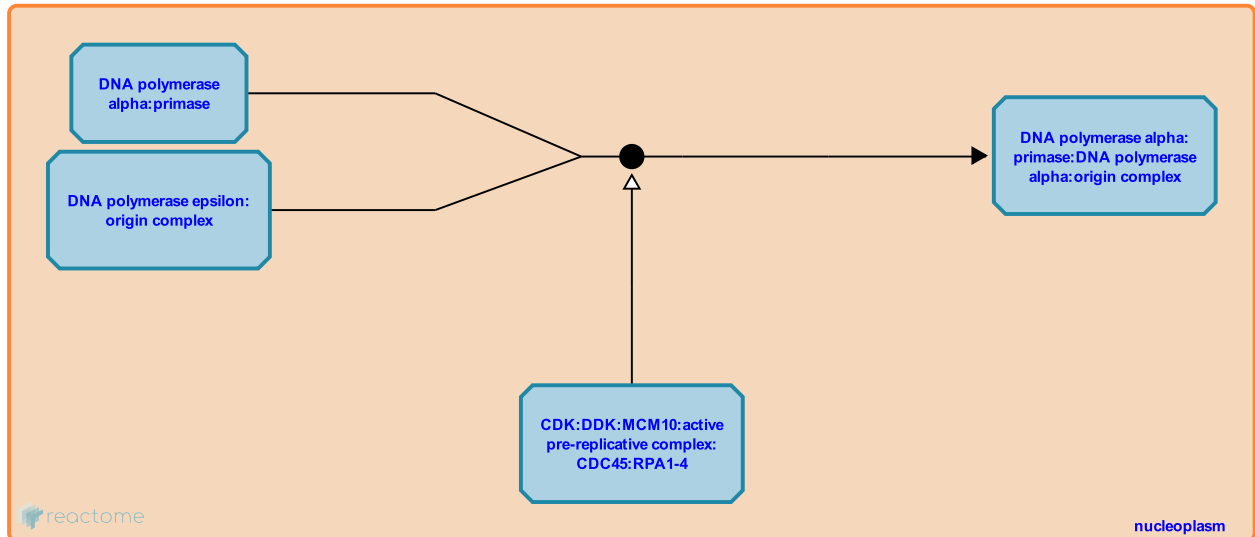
DNA polymerase alpha:primase

DNA polymerase epsilon: origin complex

DNA polymerase alpha: primase:DNA polymerase alpha:origin complex

CDK:DDK:MCM10:active pre-replicative complex: CDC45:RPA1-4

reactome

nucleoplasm